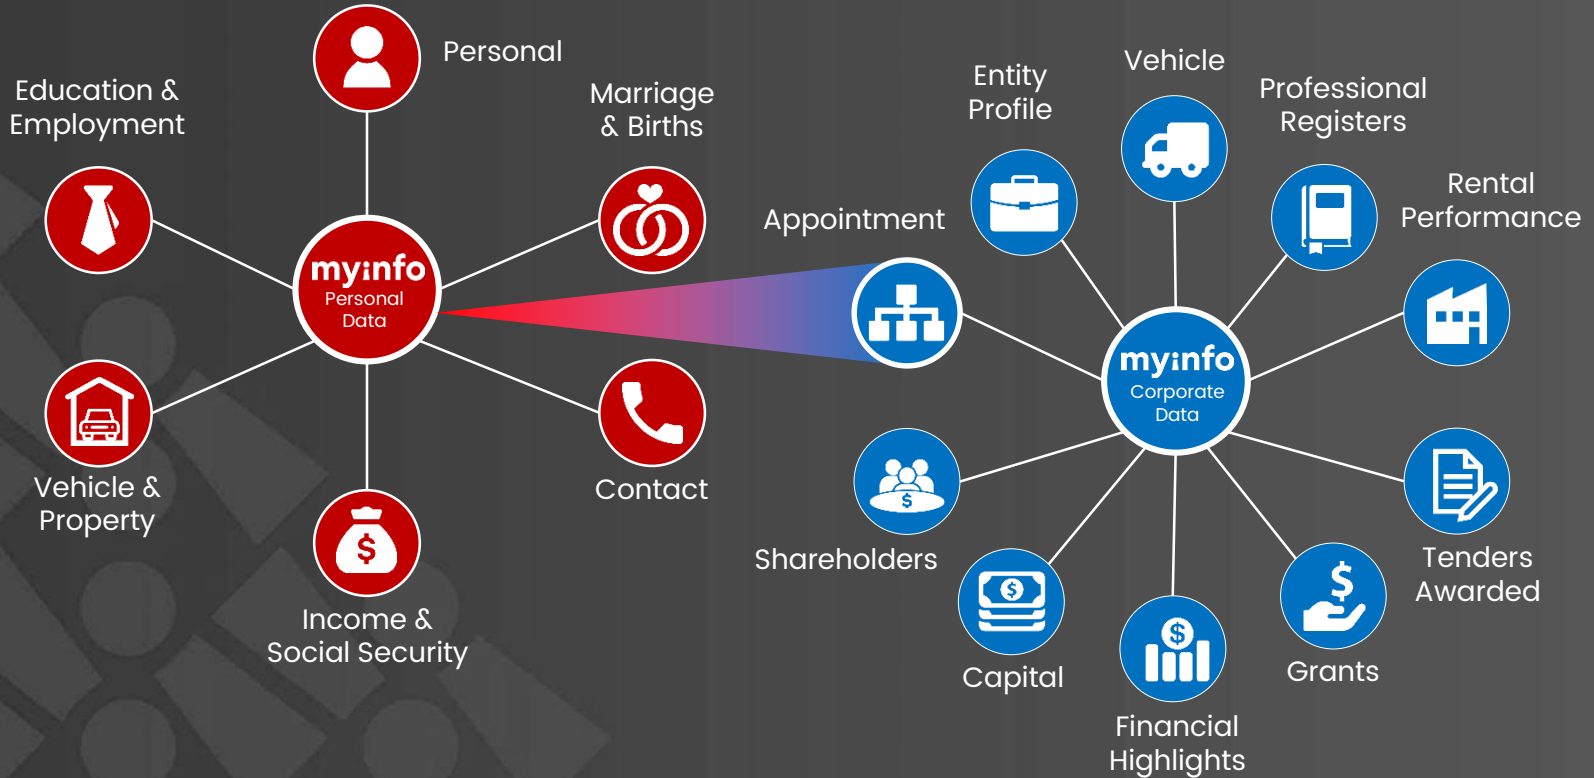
Personal

Education & Employment

Marriage & Births

myinfo Personal Data

Vehicle & Property

Income & Social Security

Contact

Appointment

Entity Profile

Vehicle

Professional Registers

Rental Performance

myinfo Corporate Data

Shareholders

Capital

Financial Highlights

Grants

Tenders Awarded